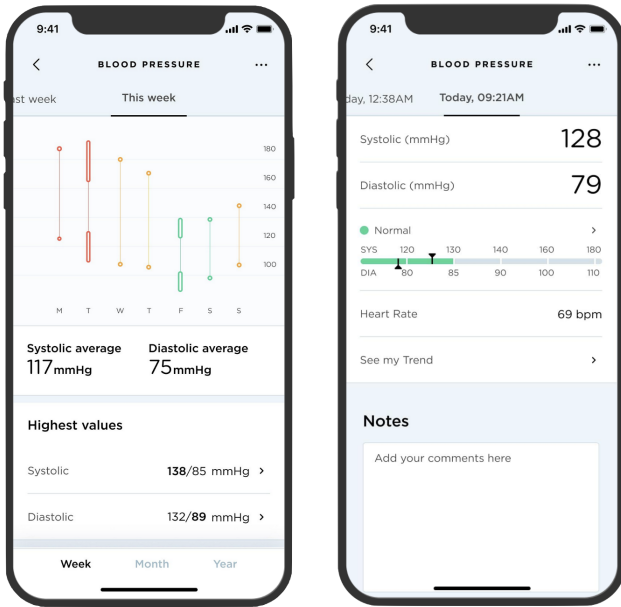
9:41

<

BLOOD PRESSURE

...

st week

This week

180

160

140

120

100

M T W T F S S

Systolic average
117mmHg

Diastolic average
75mmHg

Highest values

Systolic **138**/85 mmHg >

Diastolic 132/**89** mmHg >

Week Month Year

9:41

<

BLOOD PRESSURE

...

day, 12:38AM

Today, 09:21AM

Systolic (mmHg) 128

Diastolic (mmHg) 79

Normal >

SYS 120 130 140 160 180

DIA 80 85 90 100 110

Heart Rate 69 bpm

See my Trend >

Notes

Add your comments here